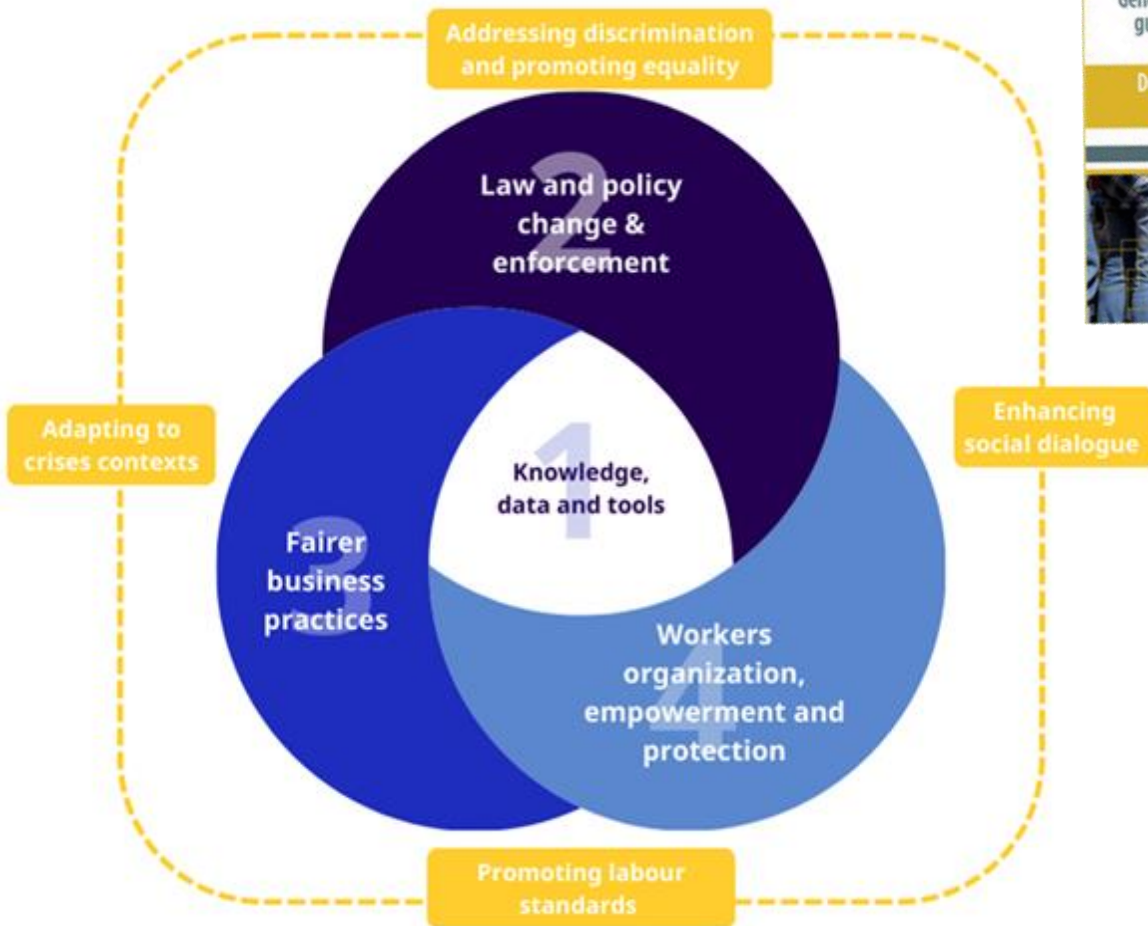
Addressing discrimination and promoting equality

2
Law and policy change & enforcement

Adapting to crises contexts

1
Knowledge, data and tools

Enhancing social dialogue

3
Fairer business practices

4
Workers organization, empowerment and protection

Promoting labour standards

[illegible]